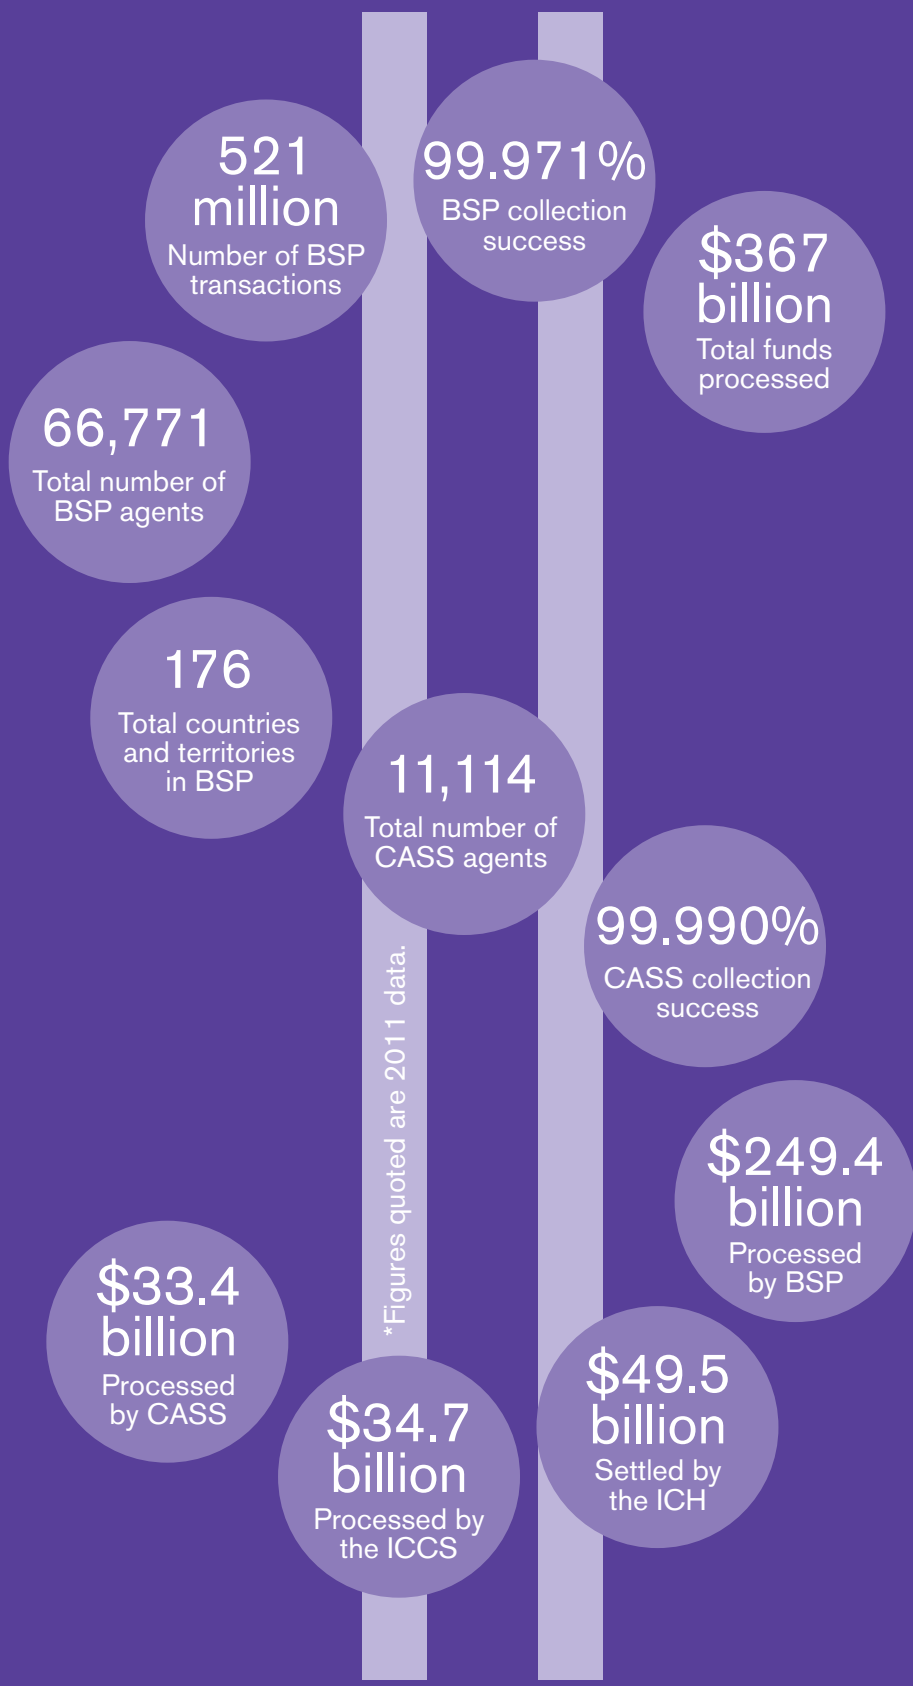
521 million
Number of BSP transactions

99.971%
BSP collection success

$367 billion
Total funds processed

66,771
Total number of BSP agents

176
Total countries and territories in BSP

11,114
Total number of CASS agents

99.990%
CASS collection success

$249.4 billion
Processed by BSP

*Figures quoted are 2011 data.

$33.4 billion
Processed by CASS

$34.7 billion
Processed by the ICCS

$49.5 billion
Settled by the ICH